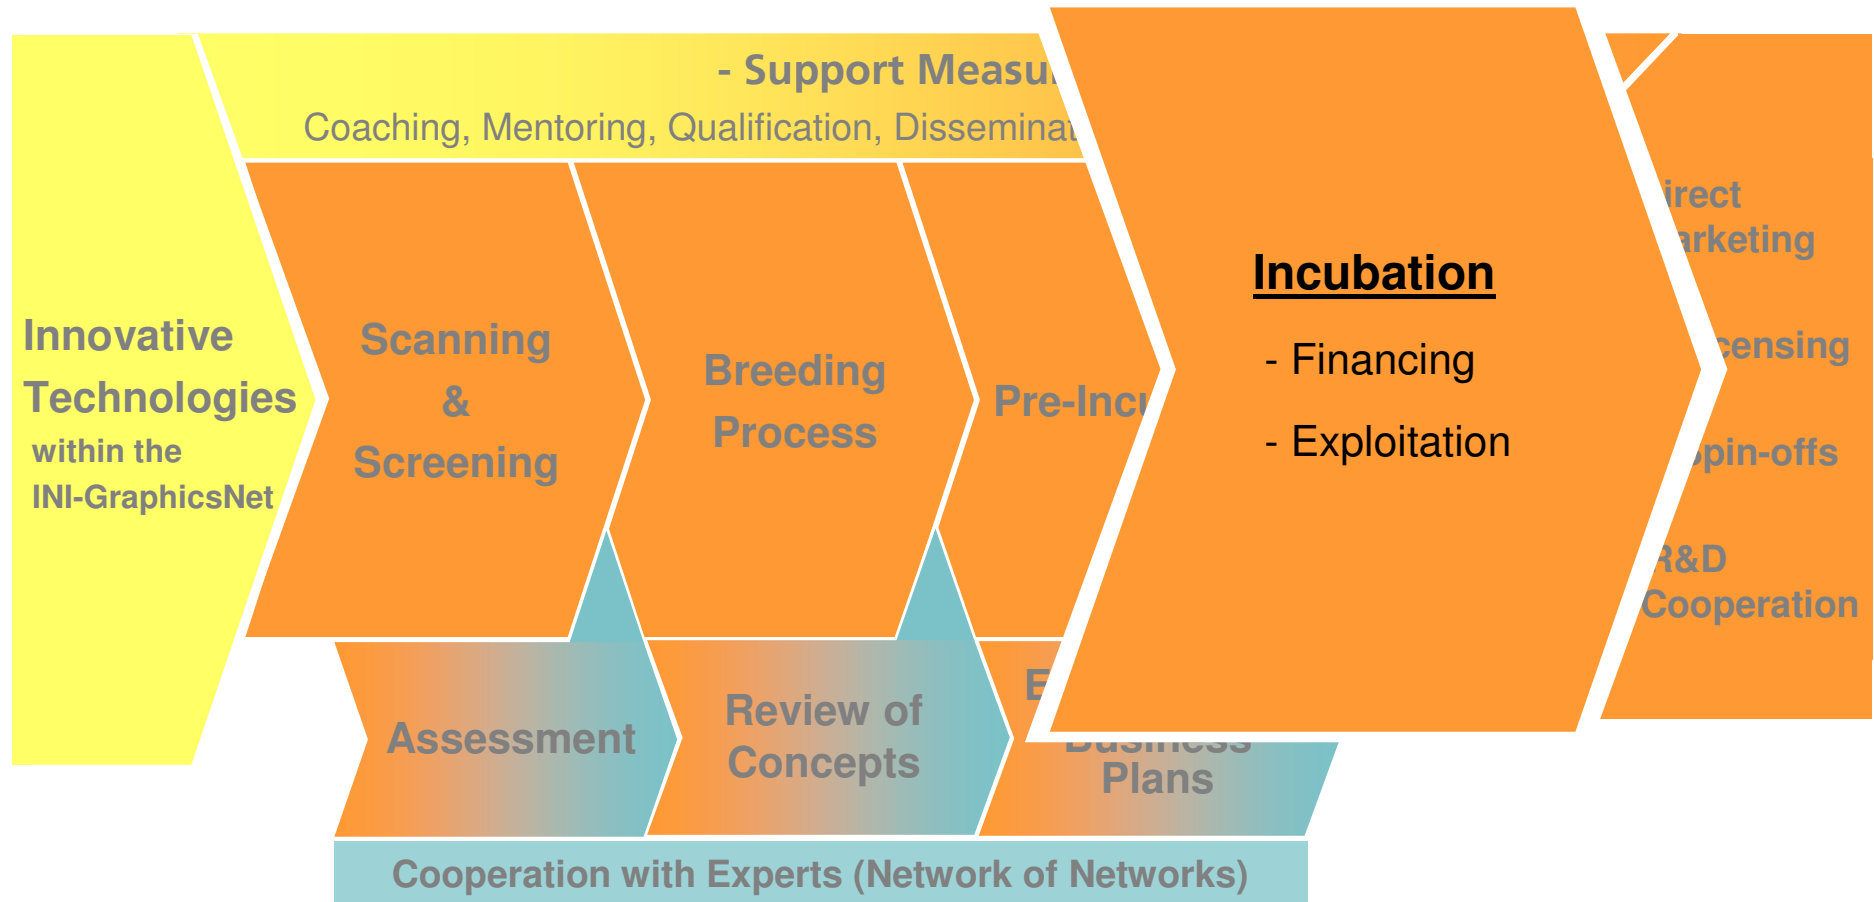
- Support Measu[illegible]
Coaching, Mentoring, Qualification, Disseminat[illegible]

Innovative Technologies within the INI-GraphicsNet

Scanning & Screening

Breeding Process

Pre-Incu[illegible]

Incubation

- Financing

- Exploitation

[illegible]irect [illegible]arketing

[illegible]censing

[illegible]pin-offs

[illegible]R&D Cooperation

Assessment

Review of Concepts

E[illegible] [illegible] Plans

Cooperation with Experts (Network of Networks)